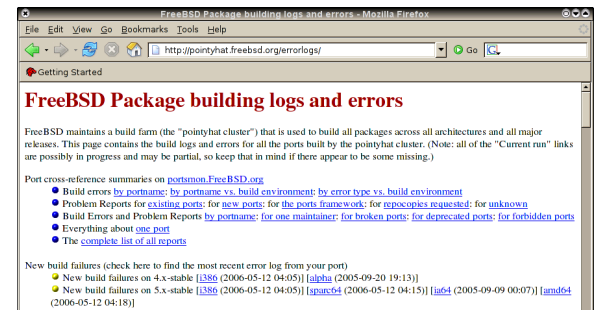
FreeBSD Package building logs and errors - Mozilla Firefox

File Edit View Go Bookmarks Tools Help

http://pointyhat.freebsd.org/errorlogs/

Go

Getting Started

FreeBSD Package building logs and errors

FreeBSD maintains a build farm (the "pointyhat cluster") that is used to build all packages across all architectures and all major releases. This page contains the build logs and errors for all the ports built by the pointyhat cluster. (Note: all of the "Current run" links are possibly in progress and may be partial, so keep that in mind if there appear to be some missing.)

Port cross-reference summaries on portsmon.FreeBSD.org

- Build errors by portname: by portname vs. build environment: by error type vs. build environment
- Problem Reports for existing ports: for new ports: for the ports framework: for repocopies requested: for unknown
- Build Errors and Problem Reports by portname: for one maintainer: for broken ports: for deprecated ports: for forbidden ports
- Everything about one port
- The complete list of all reports

New build failures (check here to find the most recent error log from your port)

- New build failures on 4.x-stable [i386 (2006-05-12 04:05)] [alpha (2005-09-20 19:13)]
- New build failures on 5.x-stable [i386 (2006-05-12 04:05)] [sparc64 (2006-05-12 04:15)] [ia64 (2005-09-09 00:07)] [amd64 (2006-05-12 04:18)]